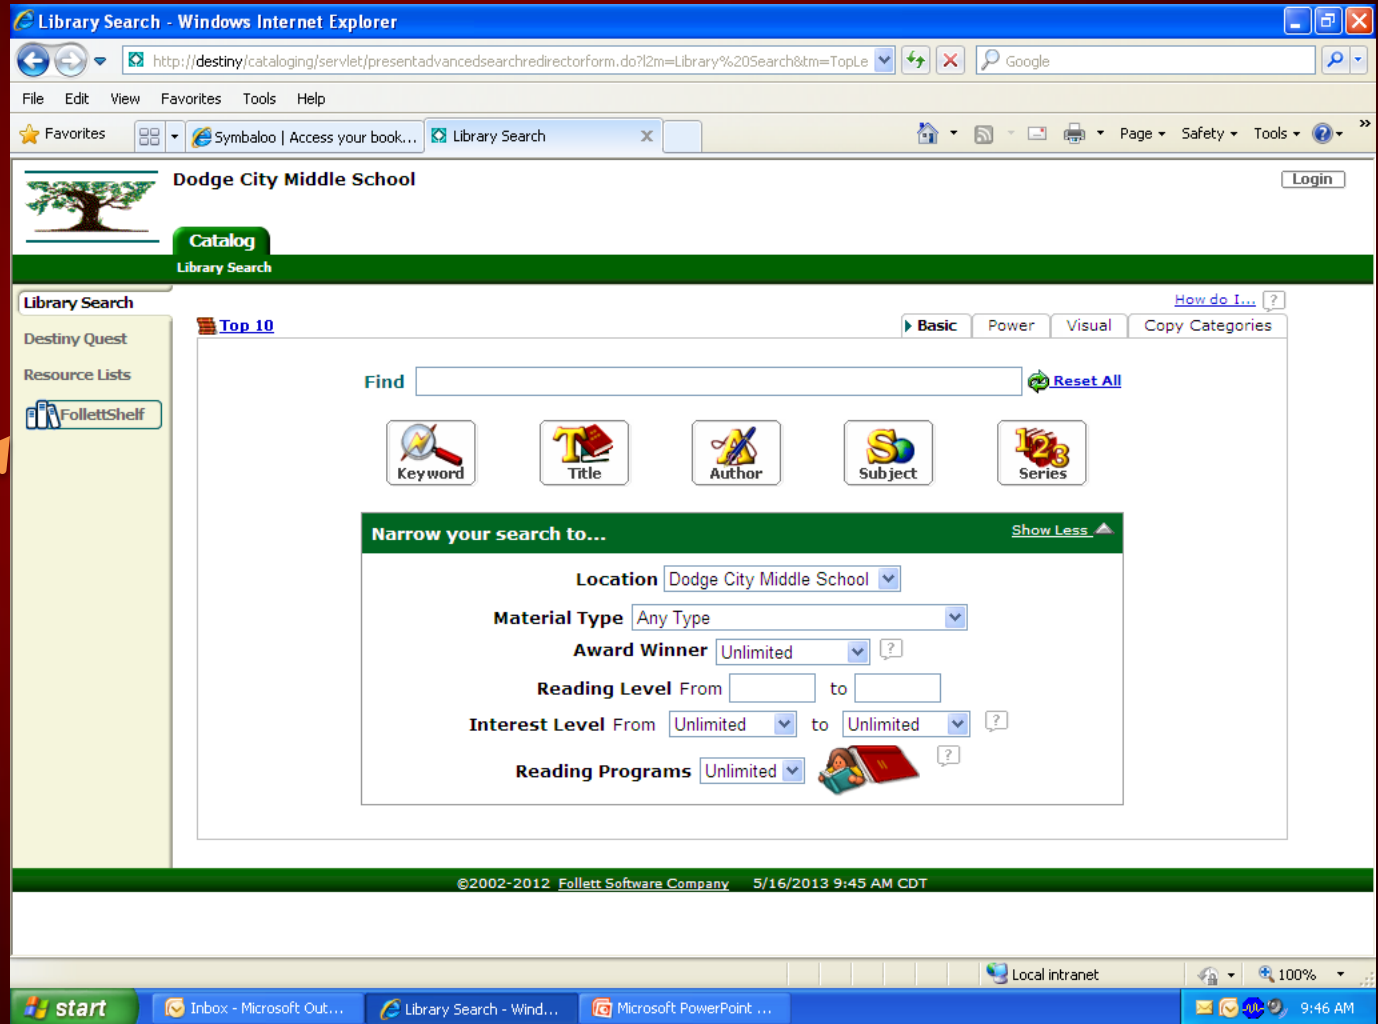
Library Search - Windows Internet Explorer

http://destiny/cataloging/servlet/presentadvancedsearchredirectorform.do?l2m=Library%20Search&tm=TopLe

Google

File Edit View Favorites Tools Help

Favorites

Symbaloo | Access your book...

Library Search

Page Safety Tools

Dodge City Middle School

Login

Catalog

Library Search

Library Search

Destiny Quest

Resource Lists

FollettShelf

How do I...

Top 10

Basic Power Visual Copy Categories

Find

Reset All

Keyword Title Author Subject Series

Narrow your search to...

Show Less

Location Dodge City Middle School

Material Type Any Type

Award Winner Unlimited

Reading Level From to

Interest Level From Unlimited to Unlimited

Reading Programs Unlimited

©2002-2012 Follett Software Company 5/16/2013 9:45 AM CDT

Local intranet

100%

start

Inbox - Microsoft Out...

Library Search - Wind...

Microsoft PowerPoint ...

9:46 AM